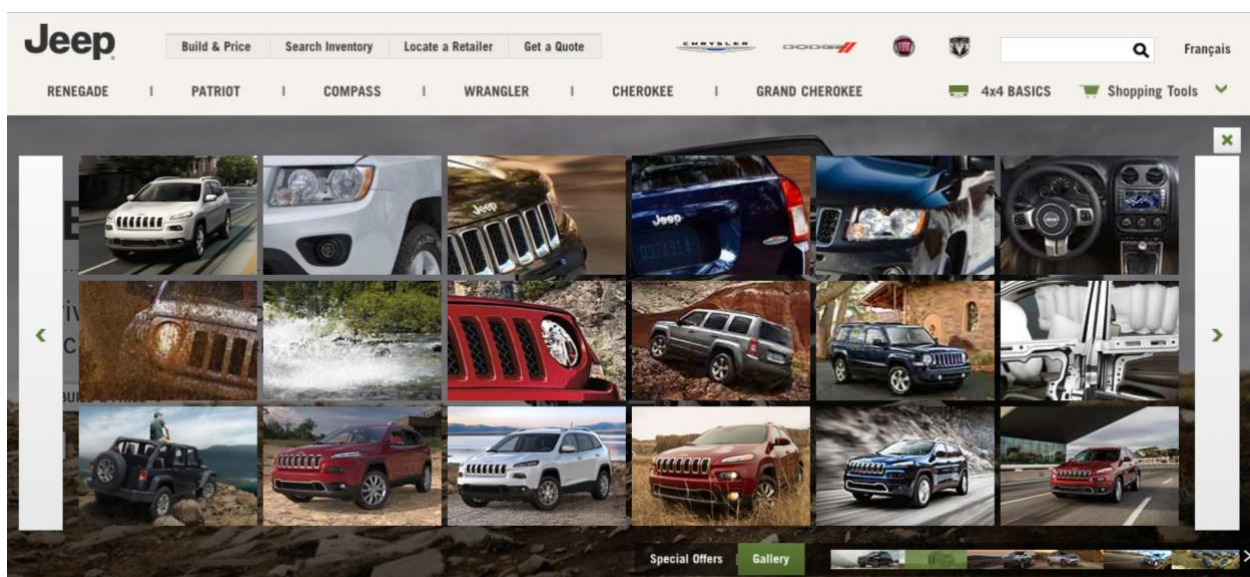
Jeep

Build & Price | Search Inventory | Locate a Retailer | Get a Quote

CHRYSLER DODGE

Français

RENEGADE | PATRIOT | COMPASS | WRANGLER | CHEROKEE | GRAND CHEROKEE

4x4 BASICS Shopping Tools

×

‹ ›

Special Offers Gallery